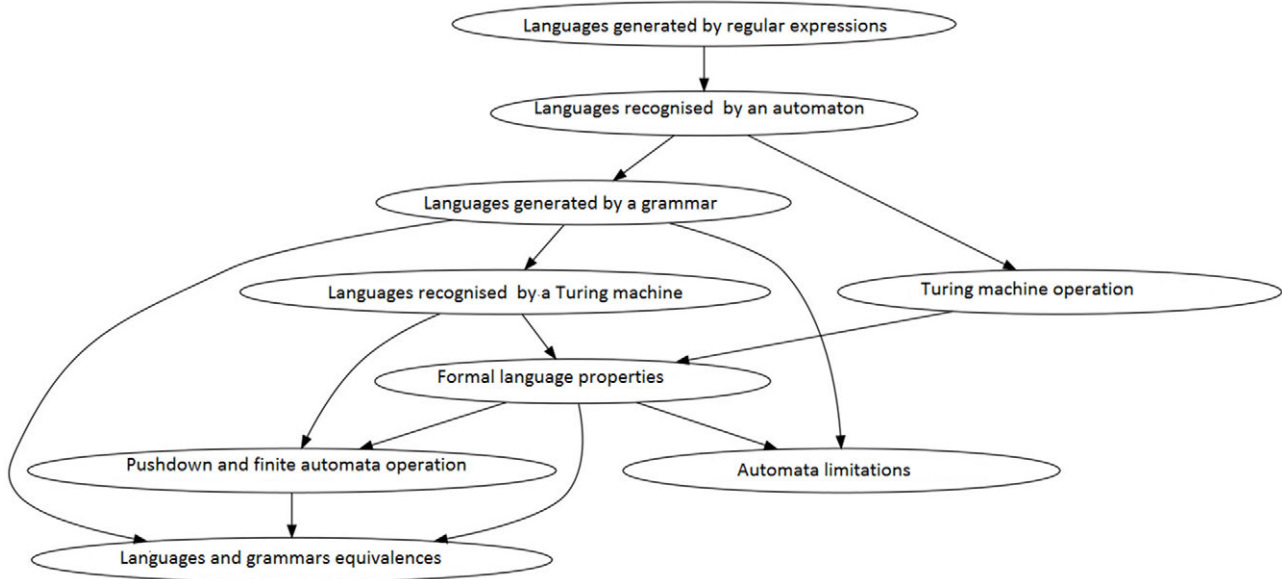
Languages generated by regular expressions

Languages recognised by an automaton

Languages generated by a grammar

Languages recognised by a Turing machine

Turing machine operation

Formal language properties

Pushdown and finite automata operation

Automata limitations

Languages and grammars equivalences